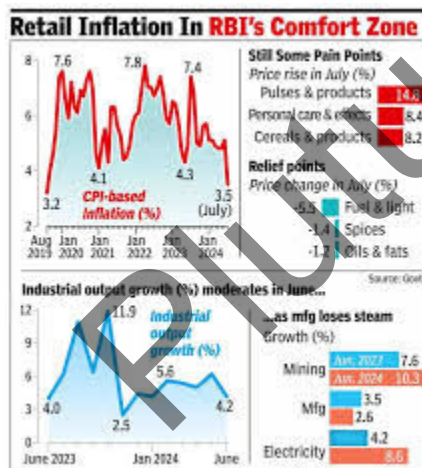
Retail Inflation In RBI's Comfort Zone

8 6 4 2
7.6 7.8 7.4 4.1 4.3 3.2 3.5 (July)
CPI-based inflation (%)
Aug 2019 Jan 2020 Jan 2021 Jan 2022 Jan 2023 Jan 2024

Still Some Pain Points
Price rise in July (%)
Pulses & products 14.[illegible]
Personal care & effects 8.4
Cereals & products 8.2

Relief points
Price change in July (%)
-5.5 Fuel & light
-1.4 Spices
-1.2 Oils & fats

Source: Govt

Industrial output growth (%) moderates in June...
12 9 6 3 0
11.9 4.0 2.5 5.6 4.2
Industrial output growth (%)
June 2023 Jan 2024 June

...as mfg loses steam
Growth (%)
Mining Jun 2023 7.6 Jun 2024 10.3
Mfg 3.5 2.6
Electricity 4.2 8.6